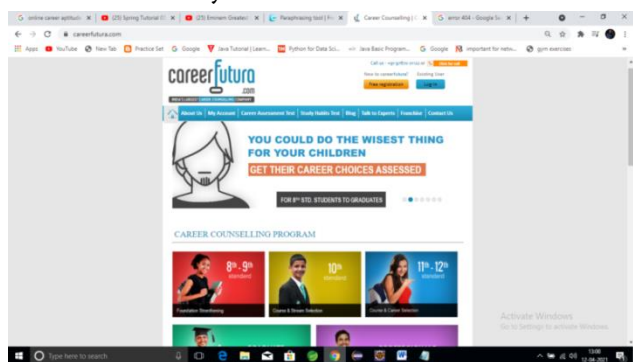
online career aptitude | (25) Spring Tutorial | (25) Eminem Greatest | Paraphrasing tool | Career Counselling | error 404 - Google Se | +

careerfutura.com

Apps | YouTube | New Tab | Practice Set | Google | Java Tutorial | Learn... | Python for Data Sc... | Java Basic Program... | Google | important for netw... | gym exercises

careerfutura.com

INDIA'S LARGEST CAREER COUNSELLING COMPANY

Call us - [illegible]

New to careerfutura? | Existing User

Free registration | Log In

About Us | My Account | Career Assessment Test | Study Habits Test | Blog | Talk to Experts | Franchise | Contact Us

YOU COULD DO THE WISEST THING FOR YOUR CHILDREN

GET THEIR CAREER CHOICES ASSESSED

FOR 8th STD. STUDENTS TO GRADUATES

CAREER COUNSELLING PROGRAM

8th - 9th standard

Foundation Streamlining

10th standard

Course & Stream Selection

11th - 12th standard

Course & Career Selection

Activate Windows
Go to Settings to activate Windows.

Type here to search

13:00
12-04-2021